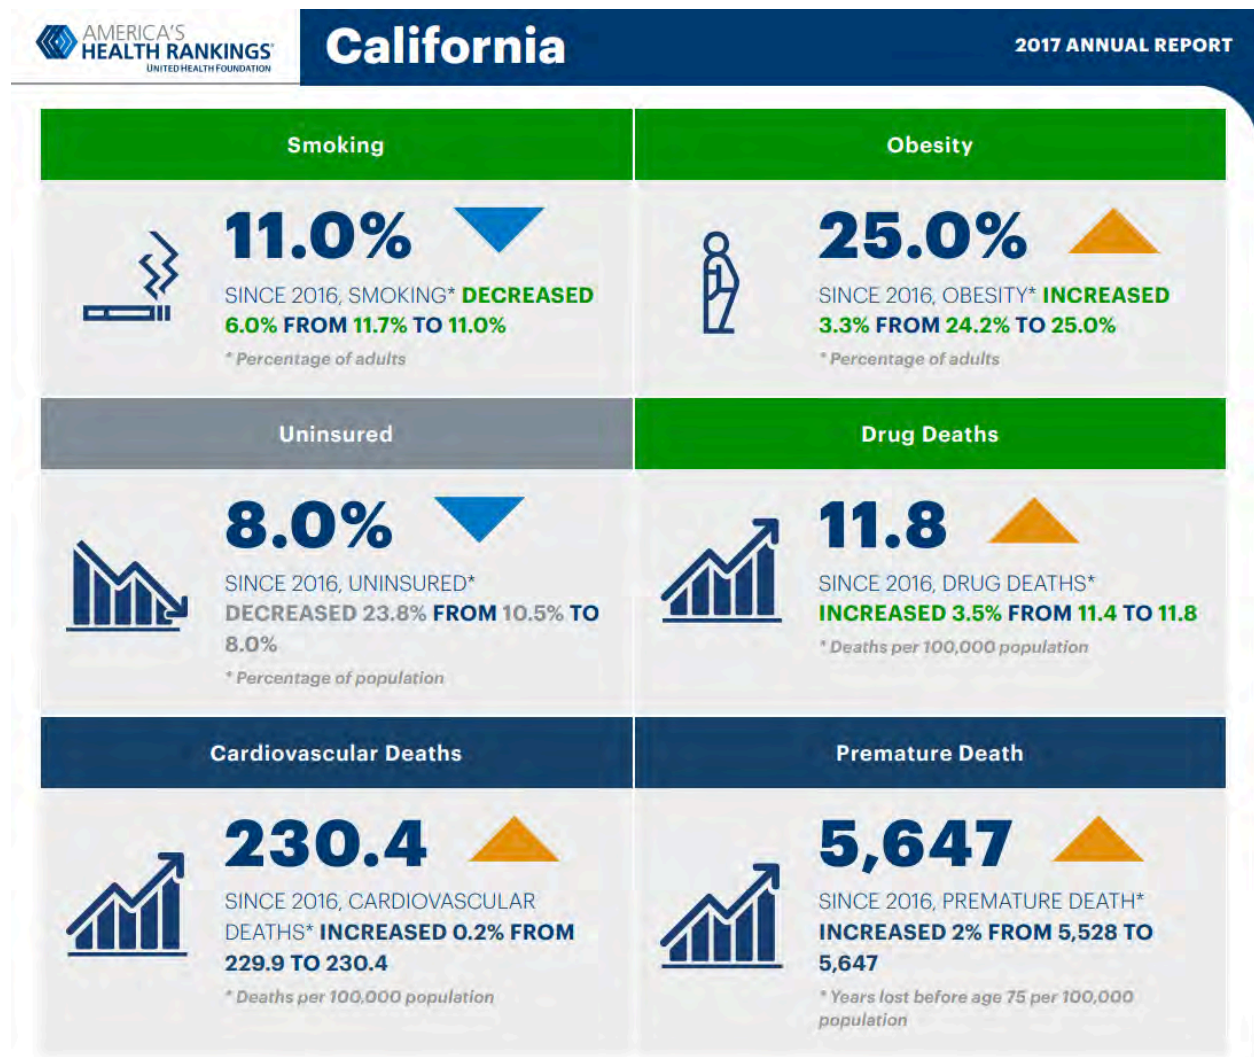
AMERICA'S HEALTH RANKINGS UNITED HEALTH FOUNDATION

California

2017 ANNUAL REPORT

Smoking

11.0%

SINCE 2016, SMOKING* DECREASED 6.0% FROM 11.7% TO 11.0%

* Percentage of adults

Obesity

25.0%

SINCE 2016, OBESITY* INCREASED 3.3% FROM 24.2% TO 25.0%

* Percentage of adults

Uninsured

8.0%

SINCE 2016, UNINSURED* DECREASED 23.8% FROM 10.5% TO 8.0%

* Percentage of population

Drug Deaths

11.8

SINCE 2016, DRUG DEATHS* INCREASED 3.5% FROM 11.4 TO 11.8

* Deaths per 100,000 population

Cardiovascular Deaths

230.4

SINCE 2016, CARDIOVASCULAR DEATHS* INCREASED 0.2% FROM 229.9 TO 230.4

* Deaths per 100,000 population

Premature Death

5,647

SINCE 2016, PREMATURE DEATH* INCREASED 2% FROM 5,528 TO 5,647

* Years lost before age 75 per 100,000 population